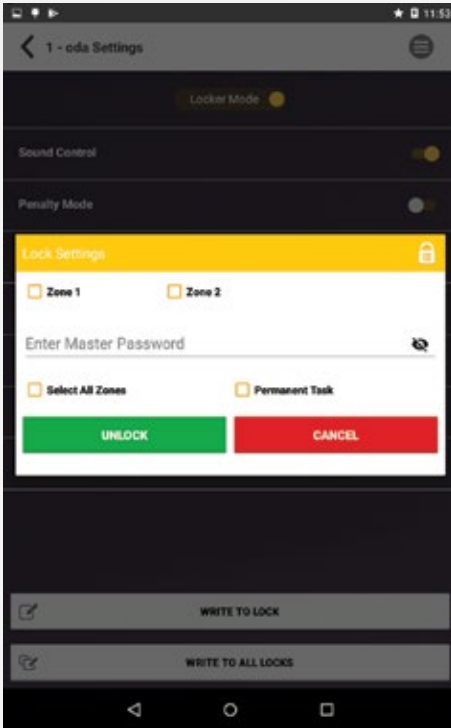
11:53

1 - oda Settings

Locker Mode

Sound Control

Penalty Mode

Lock Settings

Zone 1

Zone 2

Enter Master Password

Select All Zones

Permanent Task

UNLOCK

CANCEL

WRITE TO LOCK

WRITE TO ALL LOCKS